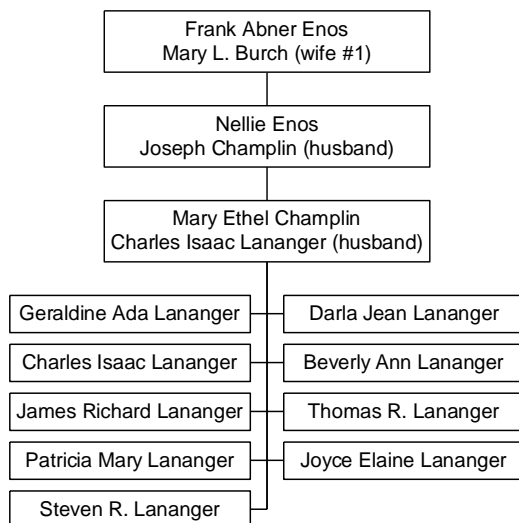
Frank Abner Enos
Mary L. Burch (wife #1)

Nellie Enos
Joseph Champlin (husband)

Mary Ethel Champlin
Charles Isaac Lananger (husband)

Geraldine Ada Lananger

Darla Jean Lananger

Charles Isaac Lananger

Beverly Ann Lananger

James Richard Lananger

Thomas R. Lananger

Patricia Mary Lananger

Joyce Elaine Lananger

Steven R. Lananger